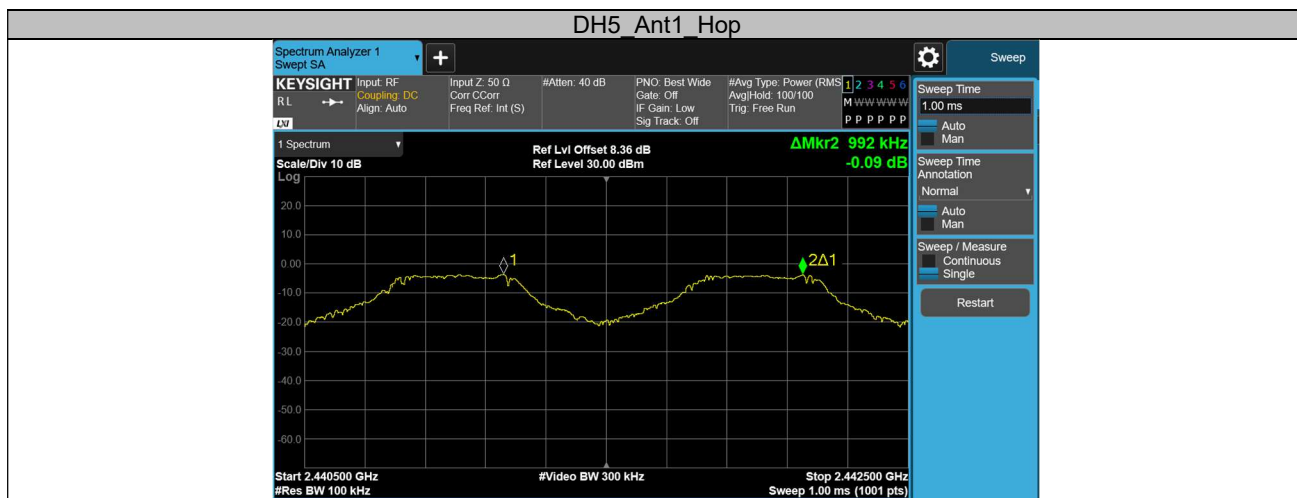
DH5_Ant1_Hop

Spectrum Analyzer 1
Swept SA

Sweep

KEYSIGHT
RL
LXI

Input: RF
Coupling: DC
Align: Auto

Input Z: 50 Ω
Corr CCorr
Freq Ref: Int (S)

#Atten: 40 dB

PNO: Best Wide
Gate: Off
IF Gain: Low
Sig Track: Off

#Avg Type: Power (RMS
Avg|Hold: 100/100
Trig: Free Run

1 2 3 4 5 6
M WWWWW
P P P P P P

1 Spectrum
Scale/Div 10 dB
Log

Ref Lvl Offset 8.36 dB
Ref Level 30.00 dBm

ΔMkr2 992 kHz
-0.09 dB

20.0
10.0
0.00
-10.0
-20.0
-30.0
-40.0
-50.0
-60.0

1
2Δ1

Start 2.440500 GHz
#Res BW 100 kHz

#Video BW 300 kHz

Stop 2.442500 GHz
Sweep 1.00 ms (1001 pts)

Sweep Time
1.00 ms
Auto
Man

Sweep Time Annotation
Normal
Auto
Man

Sweep / Measure
Continuous
Single

Restart